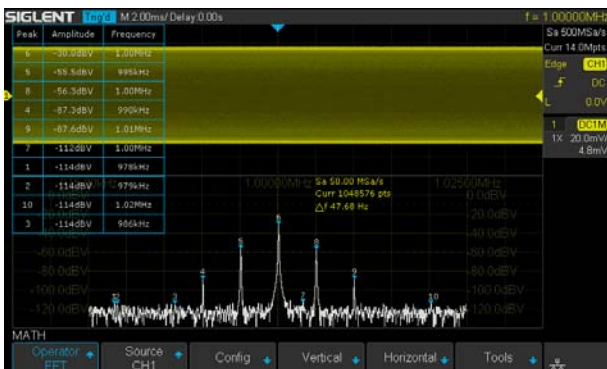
SIGLENT Trig'd M 2.00ms/ Delay:0.00s f = 1.00000MHz

Sa 500MSa/s
Curr 14.0Mpts
Edge CH1
DC
L 0.0V
1 DC1M
1X 20.0mV/
4.8mV

| Peak | Amplitude | Frequency |
|---|---|---|
| 6 | -30.0dBV | 1.00MHz |
| 5 | -55.5dBV | 995kHz |
| 8 | -56.3dBV | 1.00MHz |
| 4 | -87.3dBV | 990kHz |
| 9 | -87.6dBV | 1.01MHz |
| 7 | -112dBV | 1.00MHz |
| 1 | -114dBV | 978kHz |
| 2 | -114dBV | 979kHz |
| 10 | -114dBV | 1.02MHz |
| 3 | -114dBV | 986kHz |

1.00000MHz Sa 50.00 MSa/s
Curr 1048576 pts
$\Delta f$ 47.68 Hz
1.02500MHz
0.0dBV
-20.0dBV
-40.0dBV
-60.0dBV
-80.0dBV
-100.0dBV
-120.0dBV

MATH
Operator FFT
Source CH1
Config
Vertical
Horizontal
Tools